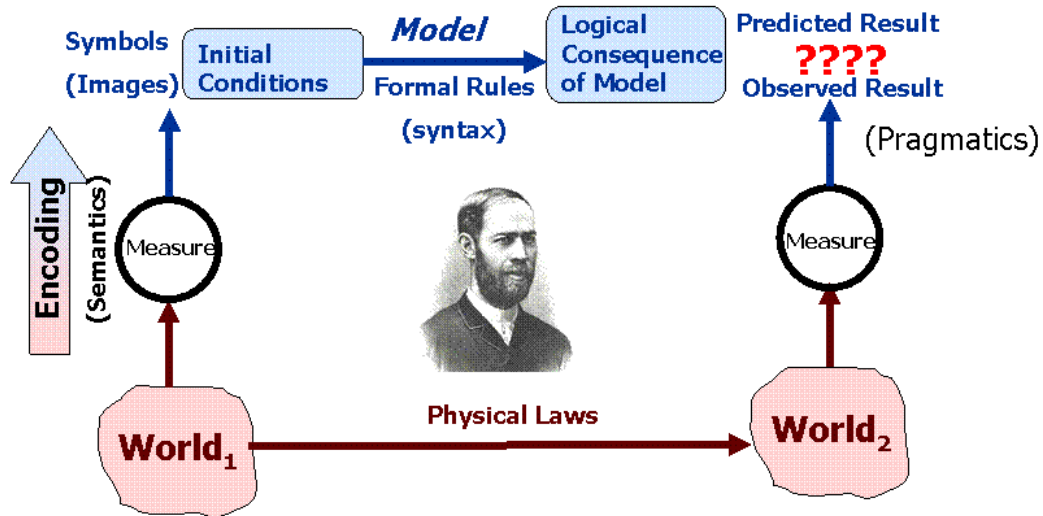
Symbols (Images)

Initial Conditions

Model

Formal Rules (syntax)

Logical Consequence of Model

Predicted Result
????
Observed Result

(Pragmatics)

Encoding

(Semantics)

Measure

Measure

Physical Laws

World$_1$

World$_2$